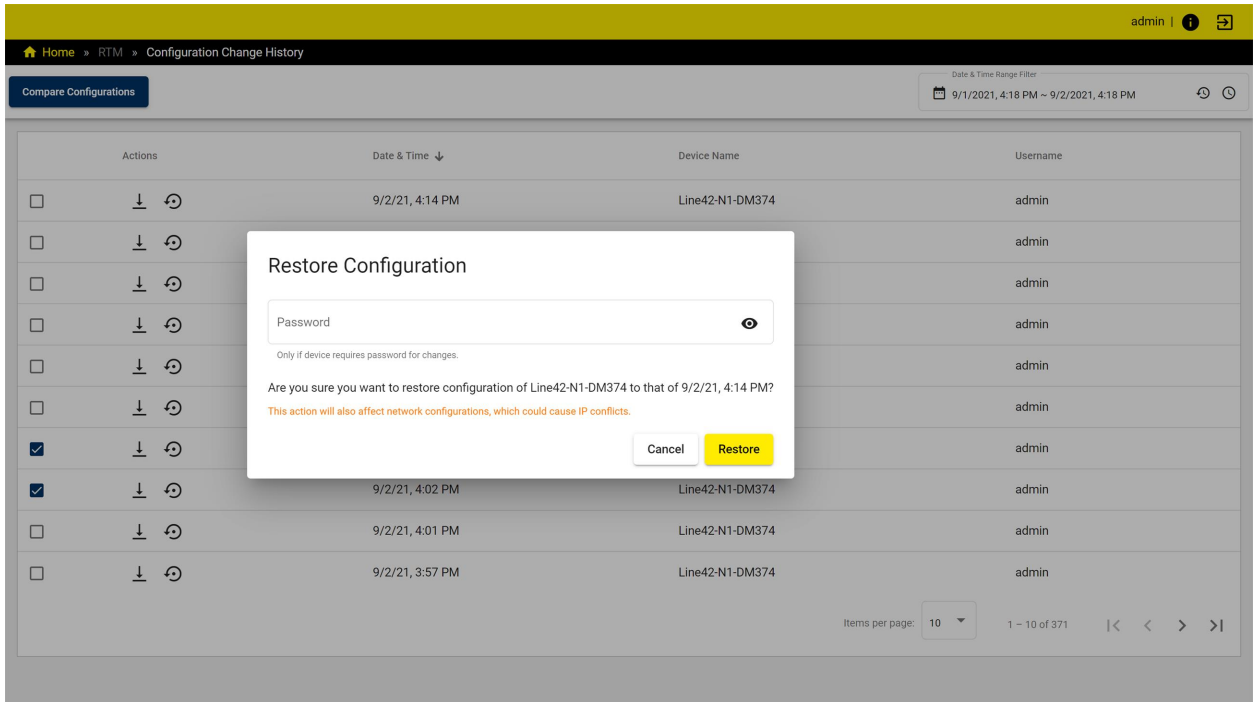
admin |

Home » RTM » Configuration Change History

Compare Configurations

Date & Time Range Filter
9/1/2021, 4:18 PM ~ 9/2/2021, 4:18 PM

| | Actions | Date & Time | Device Name | Username |
|---|---|---|---|---|
| | | 9/2/21, 4:14 PM | Line42-N1-DM374 | admin |
| | | | | admin |
| | | | | admin |
| | | | | admin |
| | | | | admin |
| | | | | admin |
| | | | | admin |
| | | 9/2/21, 4:02 PM | Line42-N1-DM374 | admin |
| | | 9/2/21, 4:01 PM | Line42-N1-DM374 | admin |
| | | 9/2/21, 3:57 PM | Line42-N1-DM374 | admin |

Items per page: 10 1 – 10 of 371

Restore Configuration

Password

Only if device requires password for changes.

Are you sure you want to restore configuration of Line42-N1-DM374 to that of 9/2/21, 4:14 PM?

This action will also affect network configurations, which could cause IP conflicts.

Cancel Restore